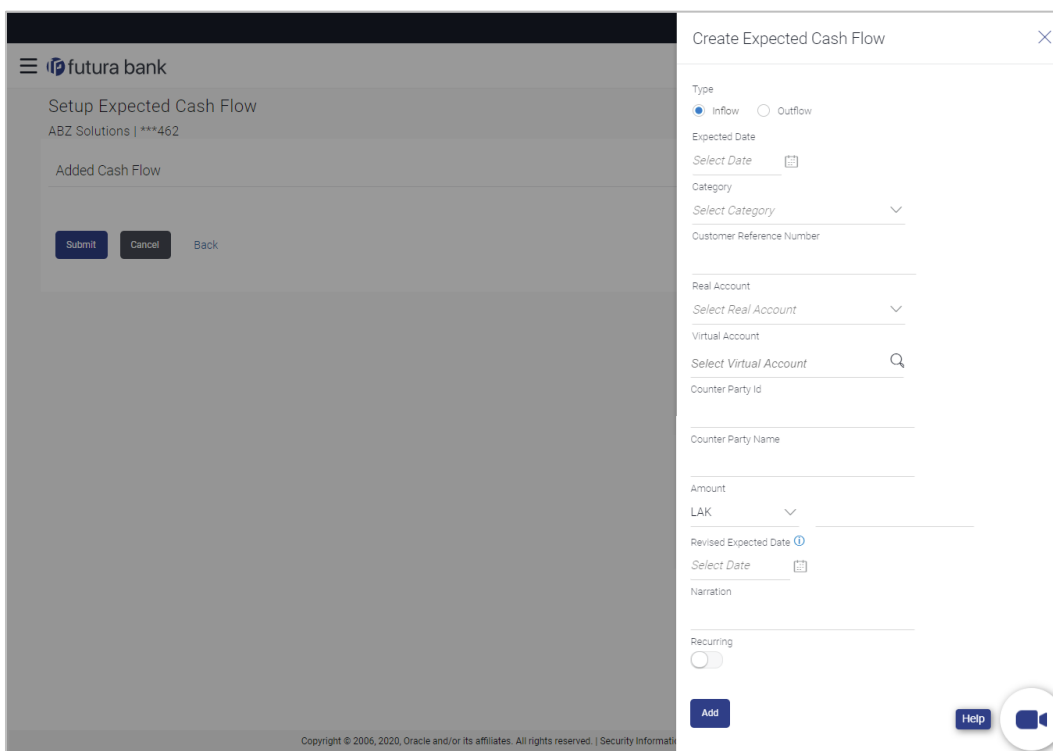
futura bank

Setup Expected Cash Flow

ABZ Solutions | ***462

Added Cash Flow

Submit Cancel Back

Copyright © 2006, 2020, Oracle and/or its affiliates. All rights reserved. | Security Informati

Create Expected Cash Flow

Type

Inflow Outflow

Expected Date

Select Date

Category

Select Category

Customer Reference Number

Real Account

Select Real Account

Virtual Account

Select Virtual Account

Counter Party Id

Counter Party Name

Amount

LAK

Revised Expected Date

Select Date

Narration

Recurring

Add

Help